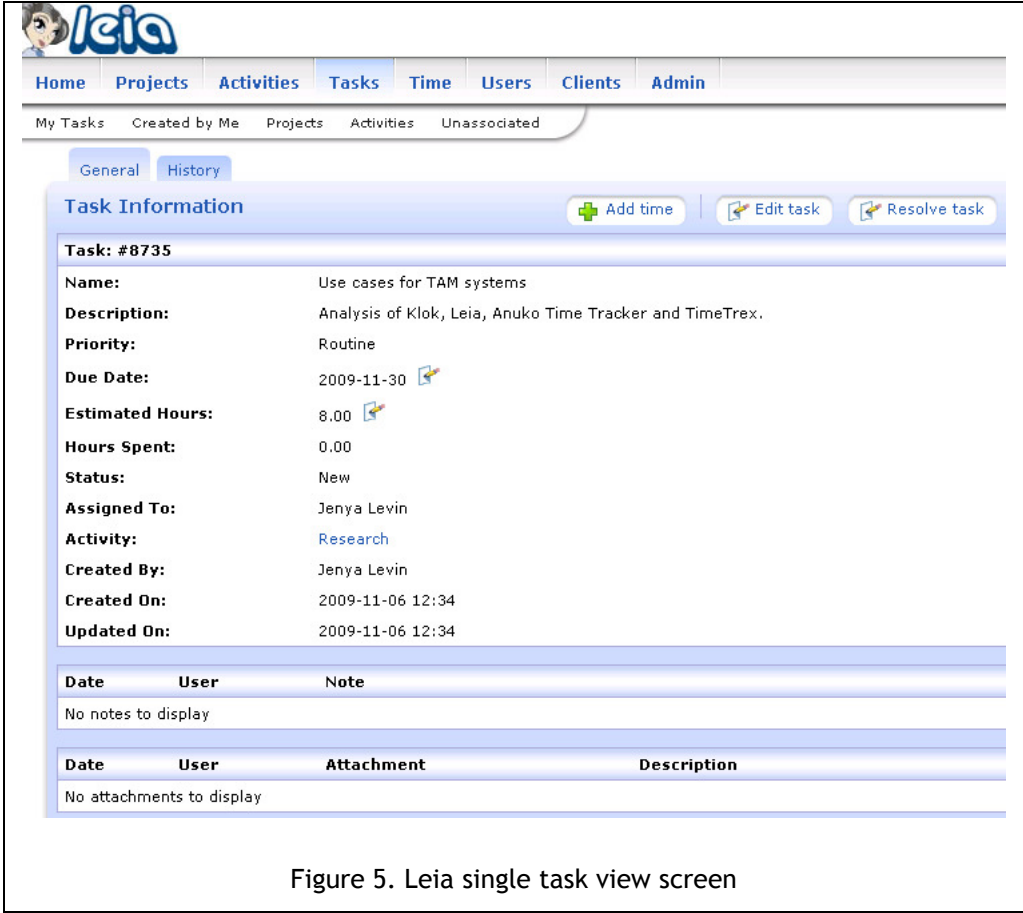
leia

Home Projects Activities Tasks Time Users Clients Admin

My Tasks Created by Me Projects Activities Unassociated

General History

Task Information

Add time Edit task Resolve task

Task: #8735

| | |
|---|---|
| Name: | Use cases for TAM systems |
| Description: | Analysis of Klok, Leia, Anuko Time Tracker and TimeTrex. |
| Priority: | Routine |
| Due Date: | 2009-11-30 |
| Estimated Hours: | 8.00 |
| Hours Spent: | 0.00 |
| Status: | New |
| Assigned To: | Jenya Levin |
| Activity: | Research |
| Created By: | Jenya Levin |
| Created On: | 2009-11-06 12:34 |
| Updated On: | 2009-11-06 12:34 |

| Date | User | Note |
|---|---|---|
| No notes to display | | |

| Date | User | Attachment | Description |
|---|---|---|---|
| No attachments to display | | | |

Figure 5. Leia single task view screen